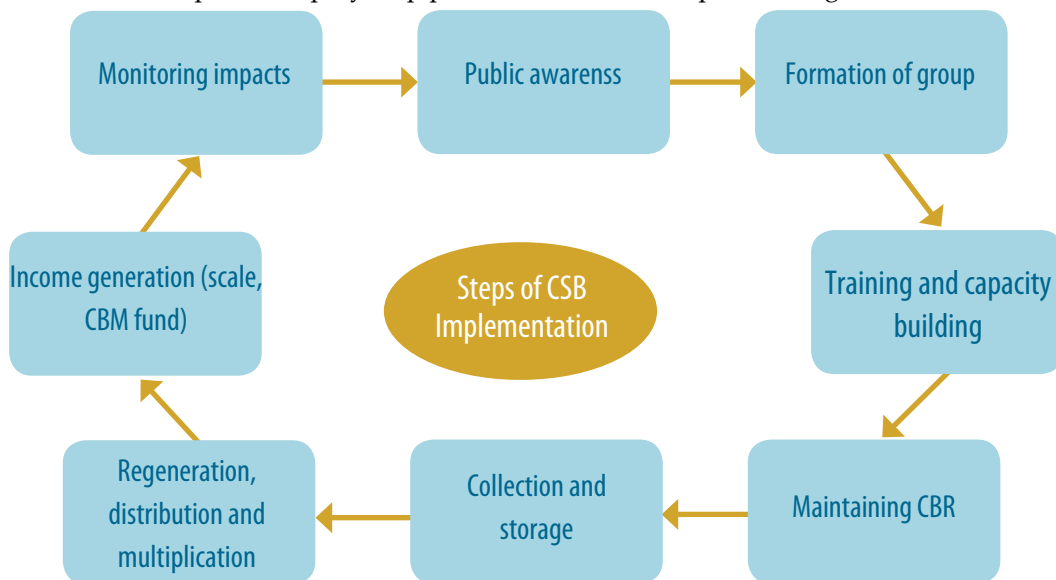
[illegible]

Monitoring impacts

Public awarenss

Formation of group

Training and capacity building

Maintaining CBR

Collection and storage

Regeneration, distribution and multiplication

Income generation (scale, CBM fund)

Steps of CSB Implementation